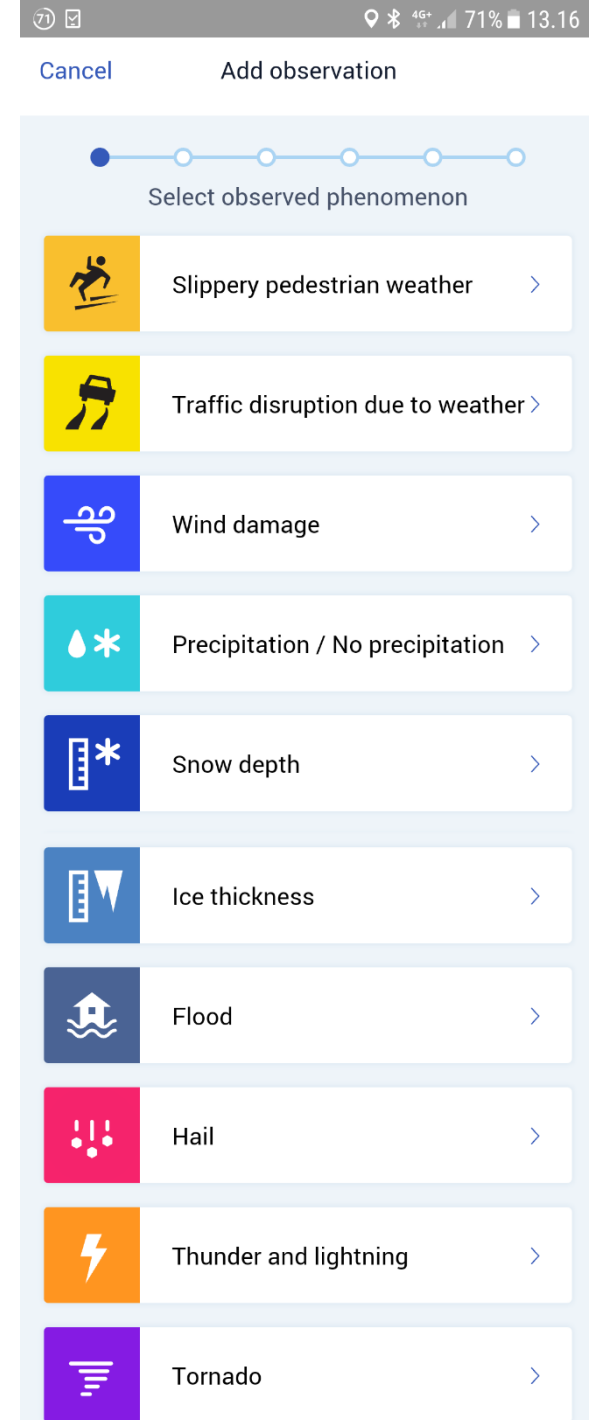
71 4G+ 71% 13.16

Cancel Add observation

Select observed phenomenon

Slippery pedestrian weather >

Traffic disruption due to weather >

Wind damage >

Precipitation / No precipitation >

Snow depth >

Ice thickness >

Flood >

Hail >

Thunder and lightning >

Tornado >